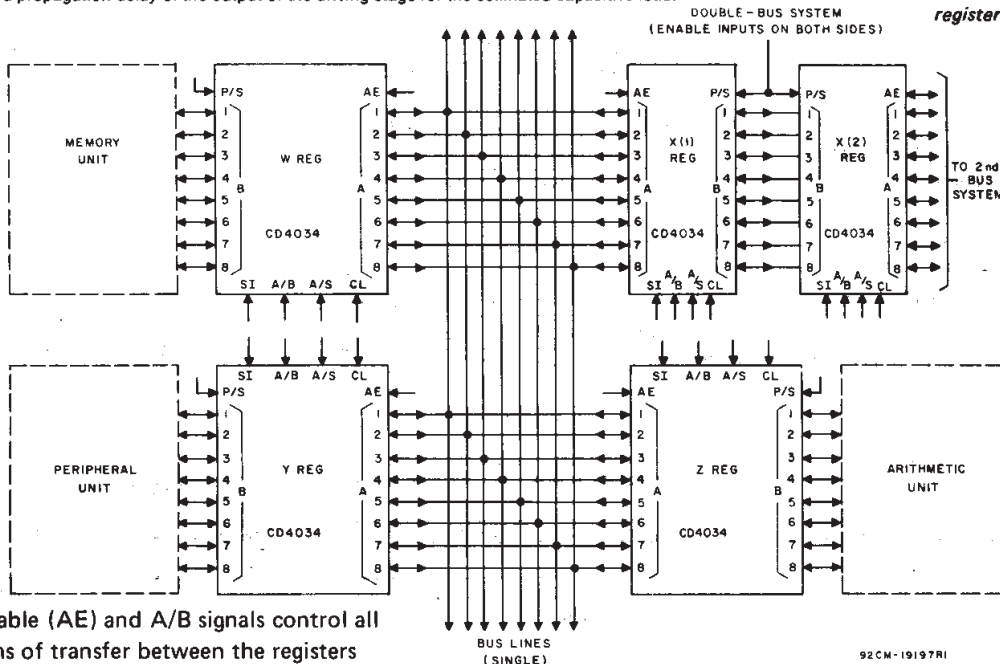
propagation delay of the output of the driving stage for the estimated capacitive load.

DOUBLE – BUS SYSTEM (ENABLE INPUTS ON BOTH SIDES)

register

MEMORY UNIT

P/S
1
2
3
4
B
5
6
7
8

W REG

CD4034

AE
1
2
3
4
A
5
6
7
8

SI A/B A/S CL

AE
1
2
3
4
A
5
6
7
8

X(1) REG

CD4034

P/S
1
2
3
4
B
5
6
7
8

SI A/B A/S CL

P/S
1
2
3
4
B
5
6
7
8

X(2) REG

CD4034

AE
1
2
3
4
A
5
6
7
8

SI A/B A/S CL

TO 2nd BUS SYSTEM

PERIPHERAL UNIT

SI A/B A/S CL

P/S
1
2
3
4
B
5
6
7
8

Y REG

CD4034

AE
1
2
3
4
A
5
6
7
8

SI A/B A/S CL

AE
1
2
3
4
A
5
6
7
8

Z REG

CD4034

P/S
1
2
3
4
B
5
6
7
8

ARITHMETIC UNIT

BUS LINES (SINGLE)

92CM-19197R1

able (AE) and A/B signals control all
ns of transfer between the registers